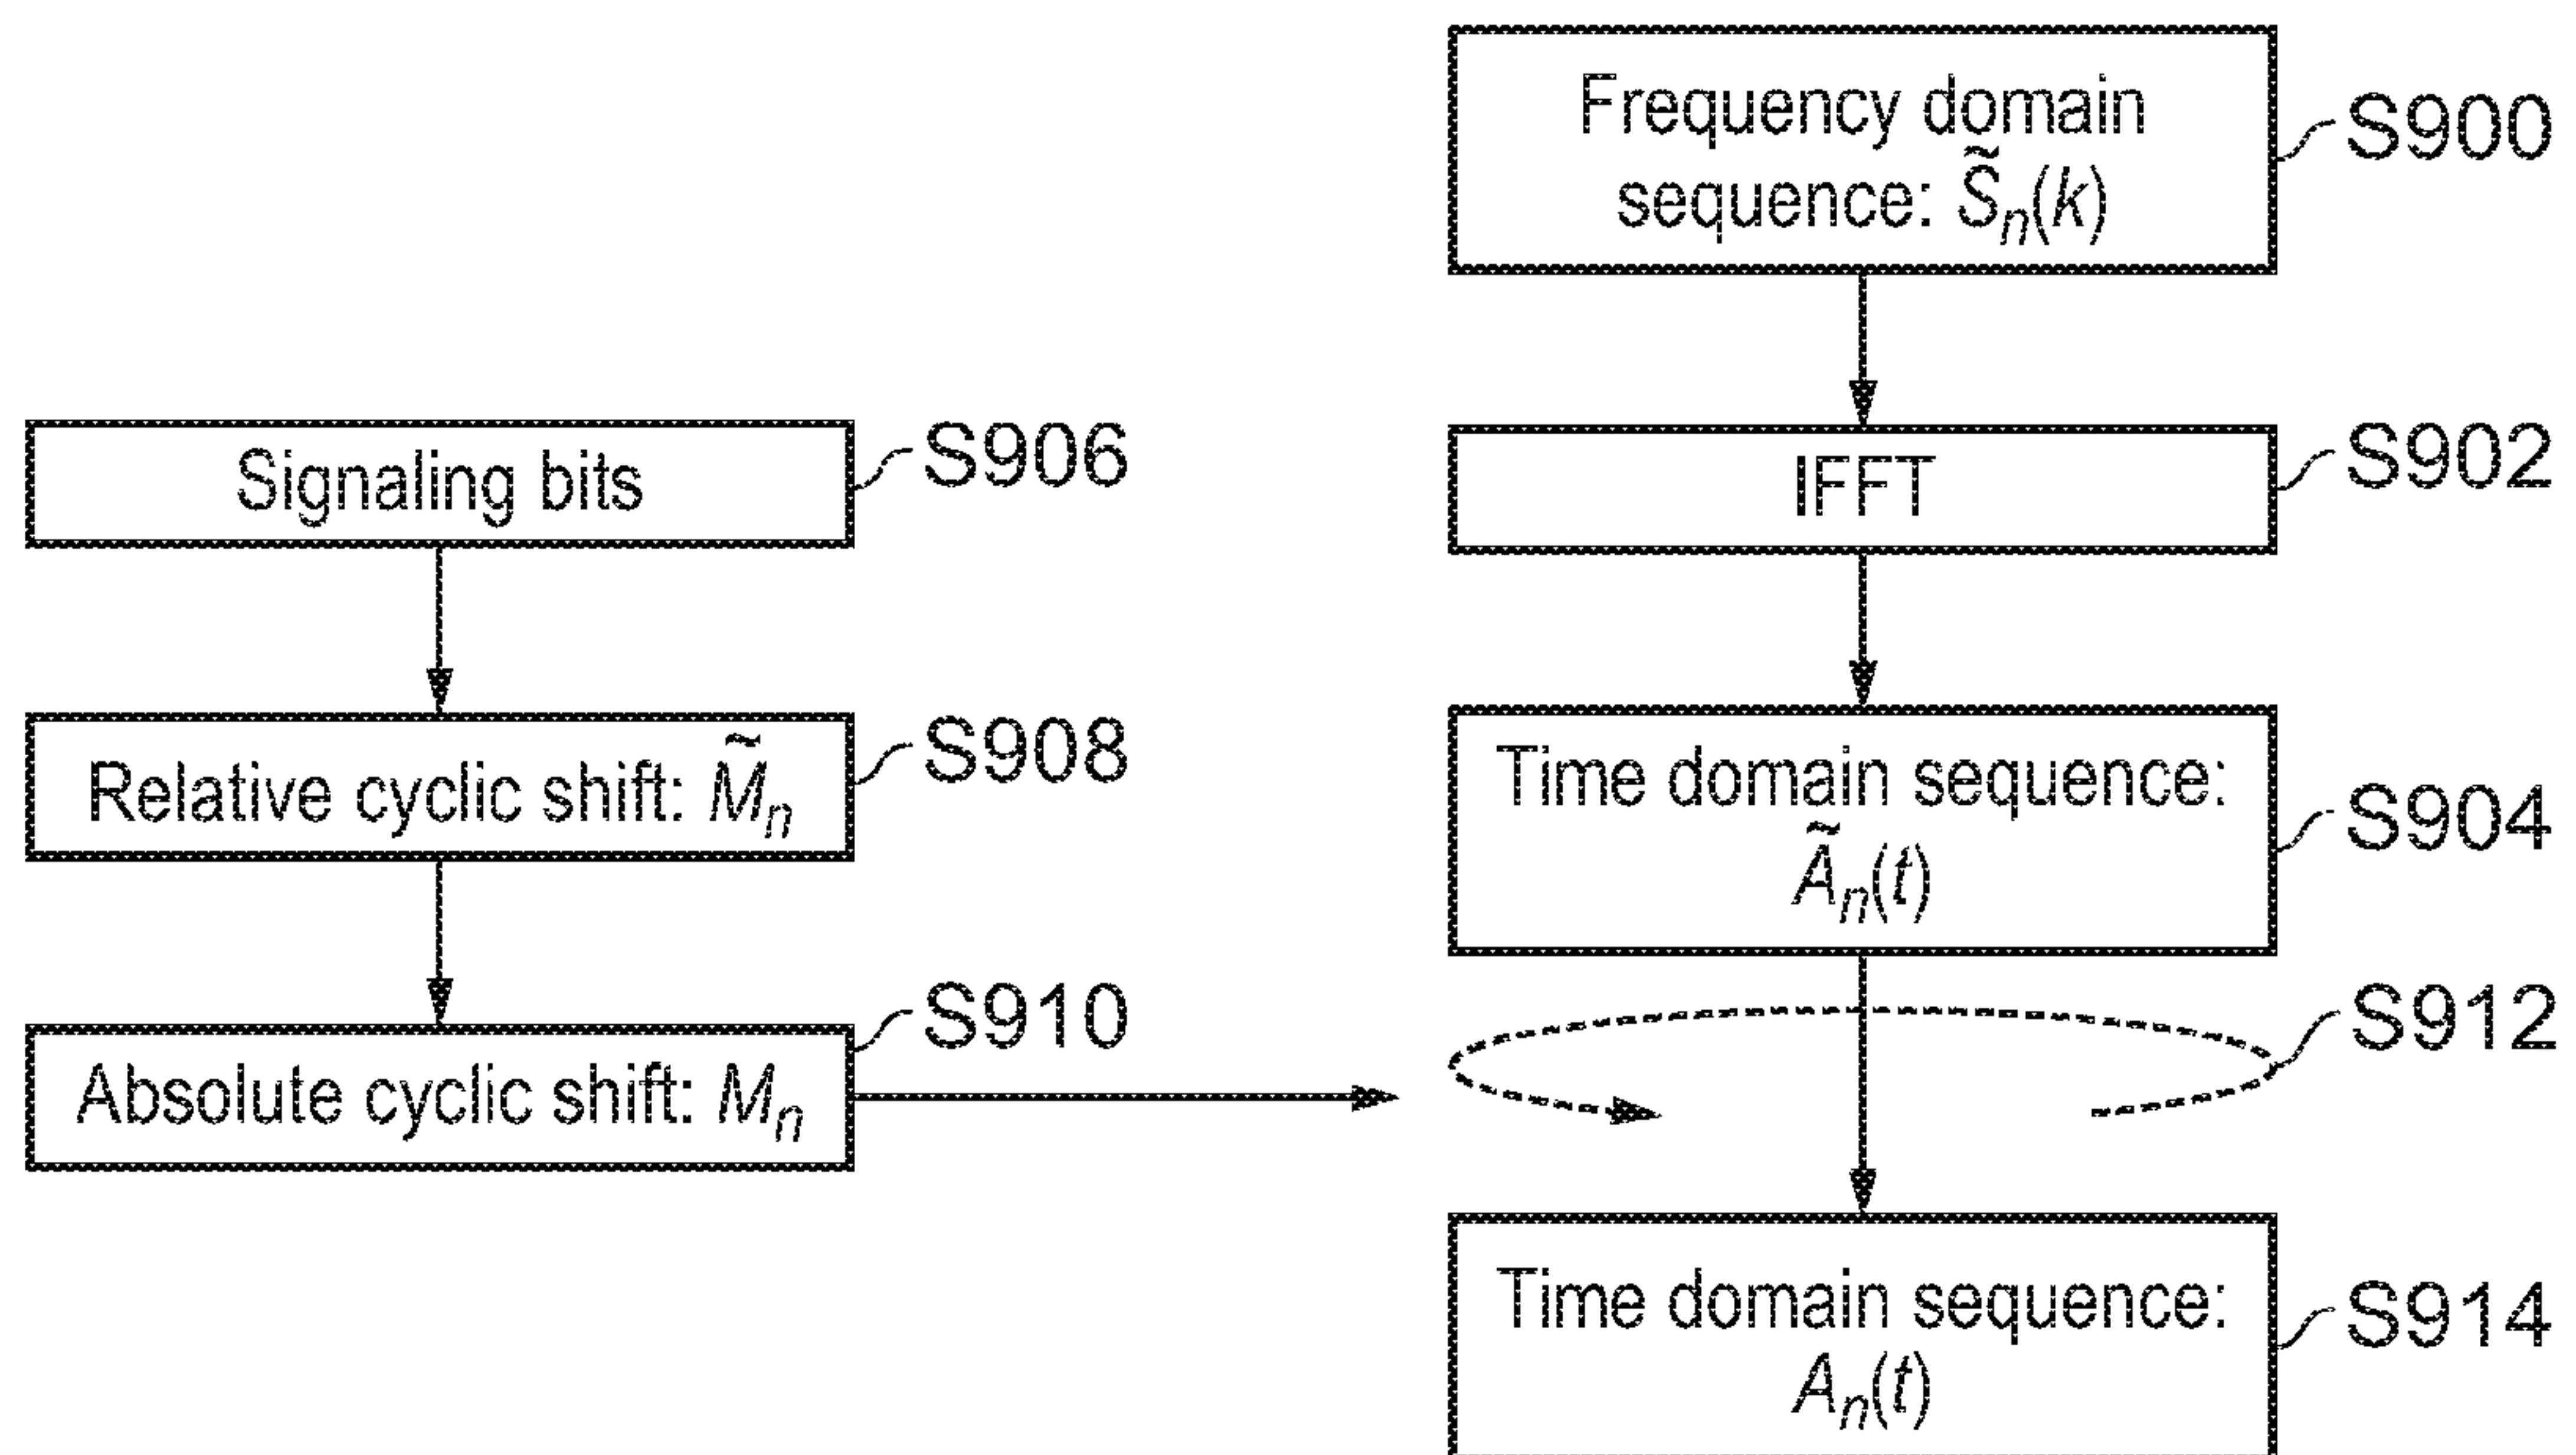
Frequency domain sequence: $\tilde{S}_n(k)$

S900

IFFT

S902

Time domain sequence: $\tilde{A}_n(t)$

S904

S912

Time domain sequence: $A_n(t)$

S914

Signaling bits

S906

Relative cyclic shift: $\tilde{M}_n$

S908

Absolute cyclic shift: $M_n$

S910